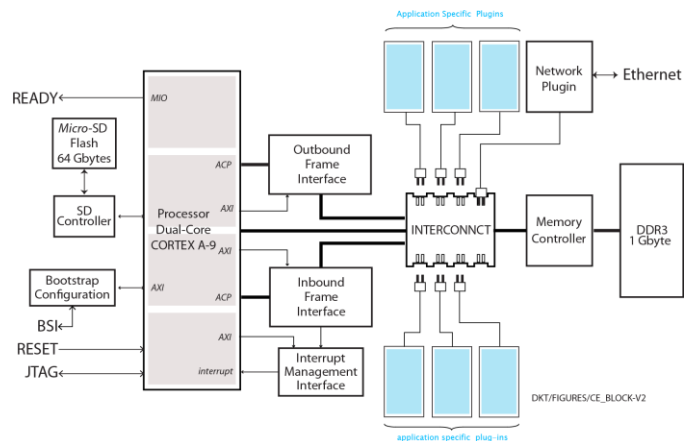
Application Specific Plugins

READY

MIO

Micro-SD Flash 64 Gbytes

ACP

Outbound Frame Interface

Network Plugin

Ethernet

SD Controller

AXI

Processor Dual-Core CORTEX A-9

INTERCONNCT

Memory Controller

DDR3 1 Gbyte

AXI

Bootstrap Configuration

AXI

ACP

Inbound Frame Interface

BSI

RESET

AXI

Interrupt Management Interface

JTAG

interrupt

DKT/FIGURES/CE_BLOCK-V2

application specific plug-ins